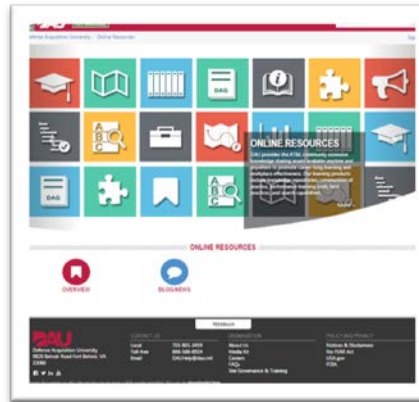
Defense Acquisition University / Online Resources

DAG

DAG

ONLINE RESOURCES

DAU provides the AT&L community extensive knowledge sharing assets available anytime and anywhere to promote career-long learning and workplace effectiveness. Our learning products include knowledge repositories, communities of practice, performance learning tools, best practices and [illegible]

ONLINE RESOURCES

OVERVIEW

BLOG/NEWS

FEEDBACK

DAU

Defense Acquisition University
9820 Belvoir Road Fort Belvoir, VA 22060

CONTACT US
Local 703-805-3459
Toll free 866-568-6924
Email DAUHelp@dau.mil

ORGANIZATION
About Us
Media Kit
Careers
FAQs
Site Governance & Training

POLICY AND PRIVACY
Notices & Disclaimers
No FEAR Act
USA.gov
FOIA